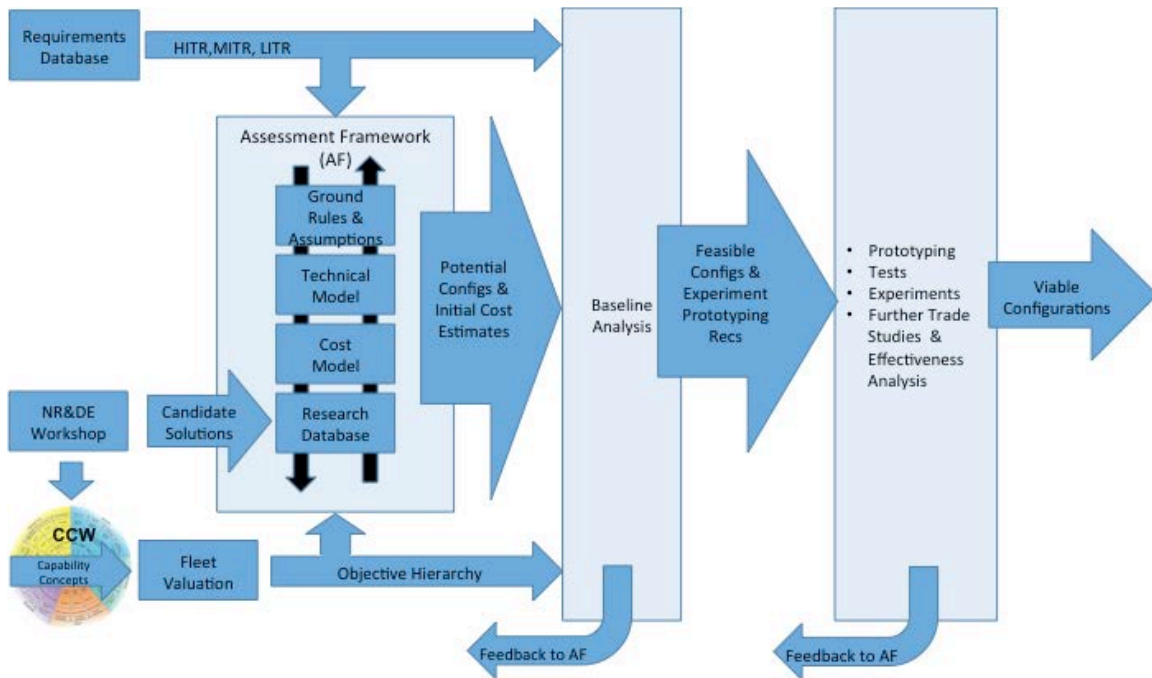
Requirements Database

HITR,MITR, LITR

Assessment Framework (AF)

Ground Rules & Assumptions

Technical Model

Cost Model

Research Database

Potential Configs & Initial Cost Estimates

Baseline Analysis

Feasible Configs & Experiment Prototyping Recs

- Prototyping
- Tests
- Experiments
- Further Trade Studies & Effectiveness Analysis

Viable Configurations

NR&DE Workshop

Candidate Solutions

CCW

Capability Concepts

Fleet Valuation

Objective Hierarchy

Feedback to AF

Feedback to AF